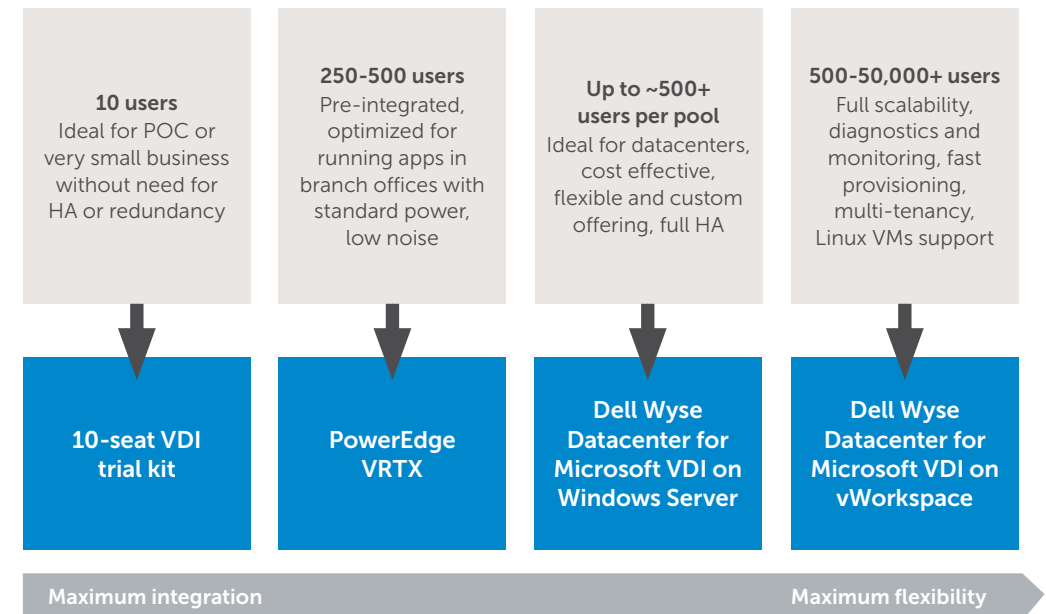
10 users
Ideal for POC or very small business without need for HA or redundancy

250-500 users
Pre-integrated, optimized for running apps in branch offices with standard power, low noise

Up to ~500+ users per pool
Ideal for datacenters, cost effective, flexible and custom offering, full HA

500-50,000+ users
Full scalability, diagnostics and monitoring, fast provisioning, multi-tenancy, Linux VMs support

10-seat VDI trial kit

PowerEdge VRTX

Dell Wyse Datacenter for Microsoft VDI on Windows Server

Dell Wyse Datacenter for Microsoft VDI on vWorkspace

Maximum integration

Maximum flexibility